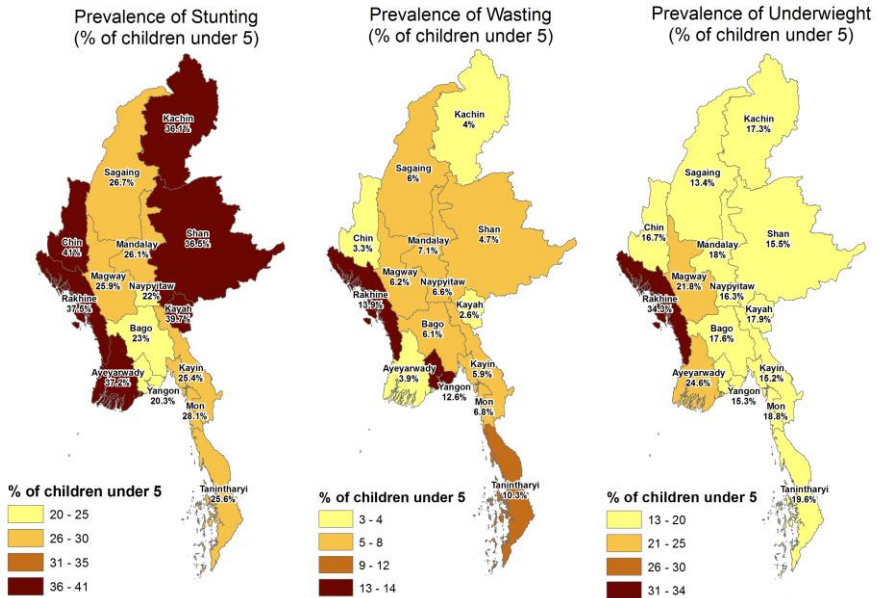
Prevalence of Stunting
(% of children under 5)

Kachin
36.1%
Sagaing
26.7%
Chin
41%
Mandalay
26.1%
Shan
36.5%
Magway
25.9%
Naypyitaw
22%
Rakhine
37.5%
Kayah
39.7%
Bago
23%
Ayeyarwady
37.2%
Kayin
25.4%
Yangon
20.3%
Mon
28.1%
Tanintharyi
25.6%

% of children under 5
20 - 25
26 - 30
31 - 35
36 - 41

Prevalence of Wasting
(% of children under 5)

Kachin
4%
Sagaing
6%
Chin
3.3%
Mandalay
7.1%
Shan
4.7%
Magway
6.2%
Naypyitaw
6.6%
Rakhine
13.9%
Kayah
2.6%
Bago
6.1%
Kayin
5.9%
Ayeyarwady
3.9%
Yangon
12.6%
Mon
6.8%
Tanintharyi
10.3%

% of children under 5
3 - 4
5 - 8
9 - 12
13 - 14

Prevalence of Underwieght
(% of children under 5)

Kachin
17.3%
Sagaing
13.4%
Chin
16.7%
Mandalay
18%
Shan
15.5%
Magway
21.8%
Naypyitaw
16.3%
Rakhine
34.3%
Kayah
17.9%
Bago
17.6%
Ayeyarwady
24.6%
Kayin
15.2%
Yangon
15.3%
Mon
18.8%
Tanintharyi
19.6%

% of children under 5
13 - 20
21 - 25
26 - 30
31 - 34